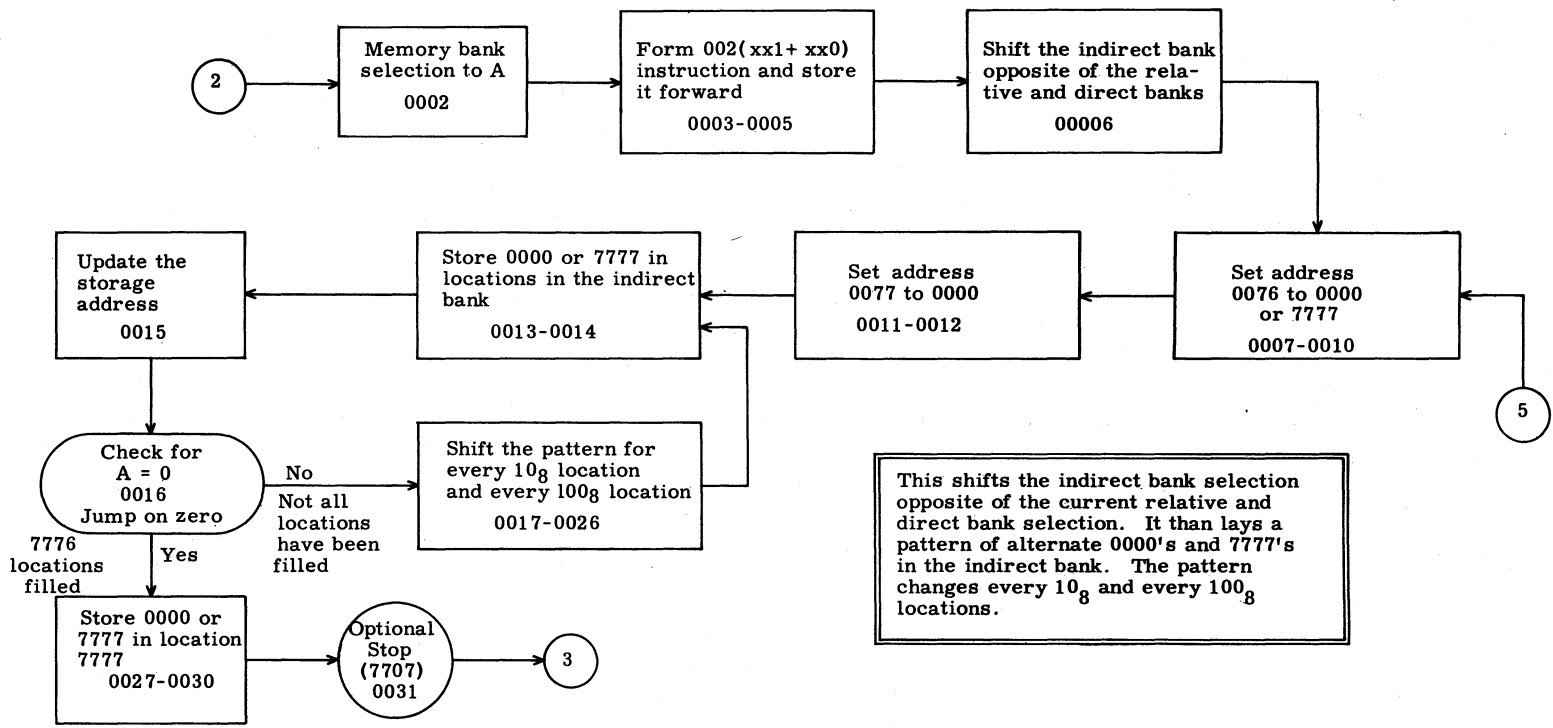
2

Memory bank selection to A
0002

Form 002(xx1+ xx0) instruction and store it forward
0003-0005

Shift the indirect bank opposite of the relative and direct banks
00006

Set address 0076 to 0000 or 7777
0007-0010

5

Set address 0077 to 0000
0011-0012

Store 0000 or 7777 in locations in the indirect bank
0013-0014

Update the storage address
0015

Check for A = 0
0016
Jump on zero

No
Not all locations have been filled

Shift the pattern for every $10_8$ location and every $100_8$ location
0017-0026

7776 locations filled

Yes

Store 0000 or 7777 in location 7777
0027-0030

Optional Stop (7707)
0031

3

This shifts the indirect bank selection opposite of the current relative and direct bank selection. It than lays a pattern of alternate 0000's and 7777's in the indirect bank. The pattern changes every $10_8$ and every $100_8$ locations.